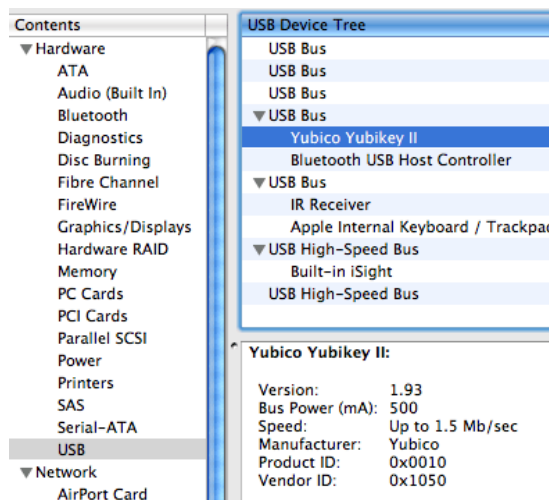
Contents
▼Hardware
ATA
Audio (Built In)
Bluetooth
Diagnostics
Disc Burning
Fibre Channel
FireWire
Graphics/Displays
Hardware RAID
Memory
PC Cards
PCI Cards
Parallel SCSI
Power
Printers
SAS
Serial-ATA
USB
▼Network
AirPort Card

USB Device Tree
USB Bus
USB Bus
USB Bus
▼USB Bus
Yubico Yubikey II
Bluetooth USB Host Controller
▼USB Bus
IR Receiver
Apple Internal Keyboard / Trackpa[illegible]
▼USB High-Speed Bus
Built-in iSight
USB High-Speed Bus

Yubico Yubikey II:

| | |
|---|---|
| Version: | 1.93 |
| Bus Power (mA): | 500 |
| Speed: | Up to 1.5 Mb/sec |
| Manufacturer: | Yubico |
| Product ID: | 0x0010 |
| Vendor ID: | 0x1050 |